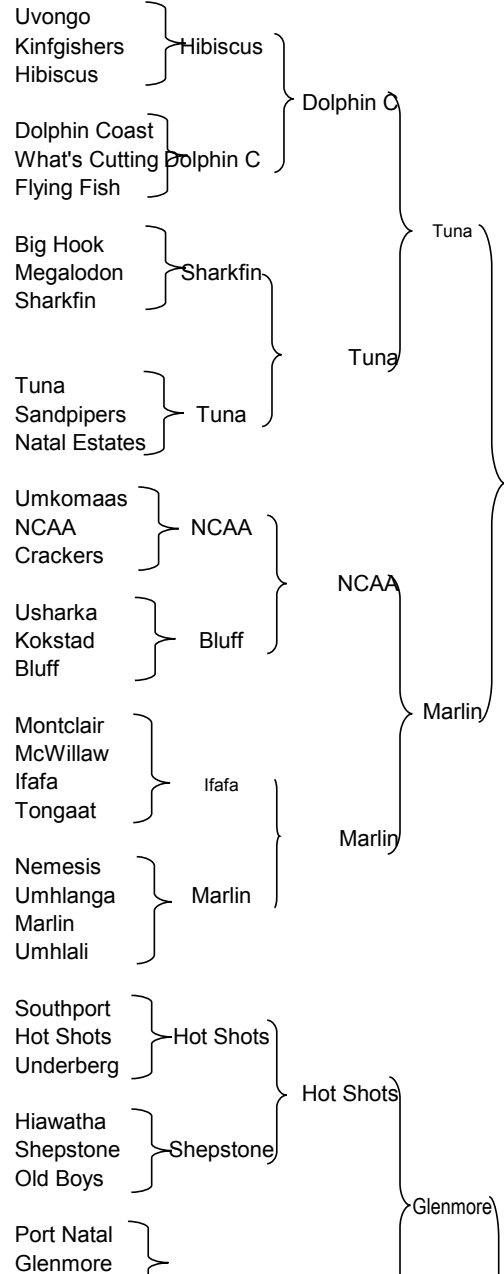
Uvongo
Kinfgishers
Hibiscus

Hibiscus

Dolphin Coast
What's Cutting
Flying Fish

Dolphin C

Dolphin C

Big Hook
Megalodon
Sharkfin

Sharkfin

Tuna
Sandpipers
Natal Estates

Tuna

Tuna

Tuna

Umkomaas
NCAA
Crackers

NCAA

Usharka
Kokstad
Bluff

Bluff

NCAA

Montclair
McWillaw
Ifafa
Tongaat

Ifafa

Nemesis
Umhlanga
Marlin
Umhlali

Marlin

Marlin

Marlin

Southport
Hot Shots
Underberg

Hot Shots

Hiawatha
Shepstone
Old Boys

Shepstone

Hot Shots

Port Natal
Glenmore

Glenmore